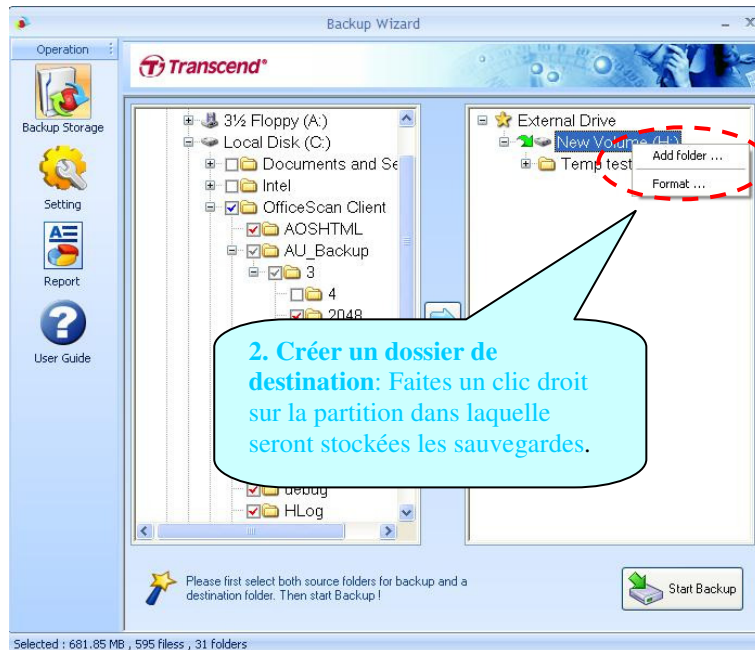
Backup Wizard

Operation

Transcend®

Backup Storage

Setting

Report

User Guide

3½ Floppy (A:)
Local Disk (C:)
Documents and Se
Intel
OfficeScan Client
AOSHTML
AU_Backup
3
4
2048
debug
HLog

External Drive
New Volume (H:)
Temp test
Add folder ...
Format ...

**2. Créer un dossier de destination**: Faites un clic droit sur la partition dans laquelle seront stockées les sauvegardes.

Please first select both source folders for backup and a destination folder. Then start Backup !

Start Backup

Selected : 681.85 MB , 595 filess , 31 folders